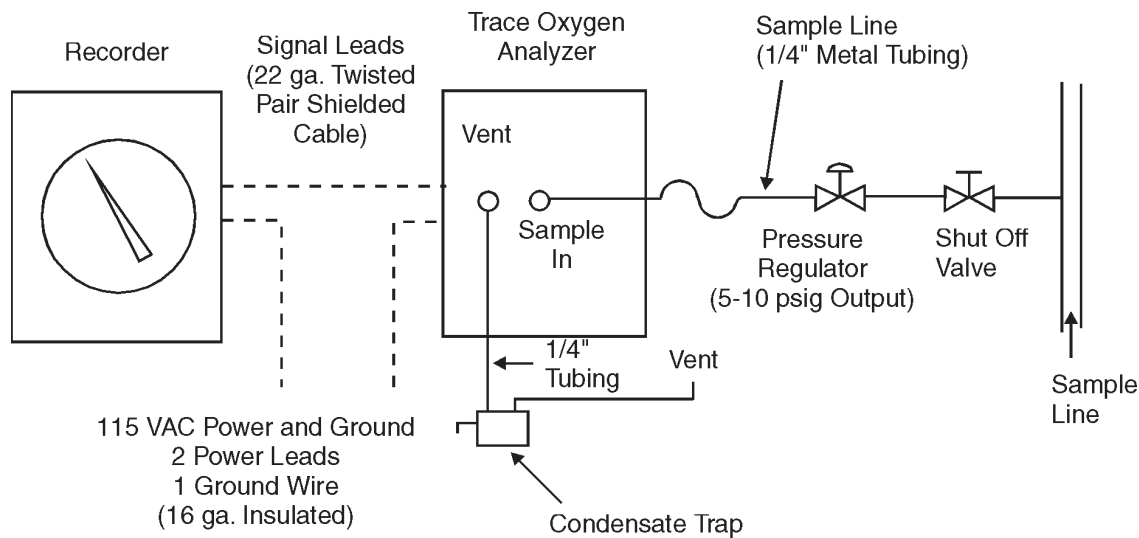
Recorder

Signal Leads
(22 ga. Twisted
Pair Shielded
Cable)

Trace Oxygen
Analyzer

Sample Line
(1/4" Metal Tubing)

Vent

Sample
In

Pressure
Regulator
(5-10 psig Output)

Shut Off
Valve

1/4"
Tubing

Vent

Sample
Line

115 VAC Power and Ground
2 Power Leads
1 Ground Wire
(16 ga. Insulated)

Condensate Trap